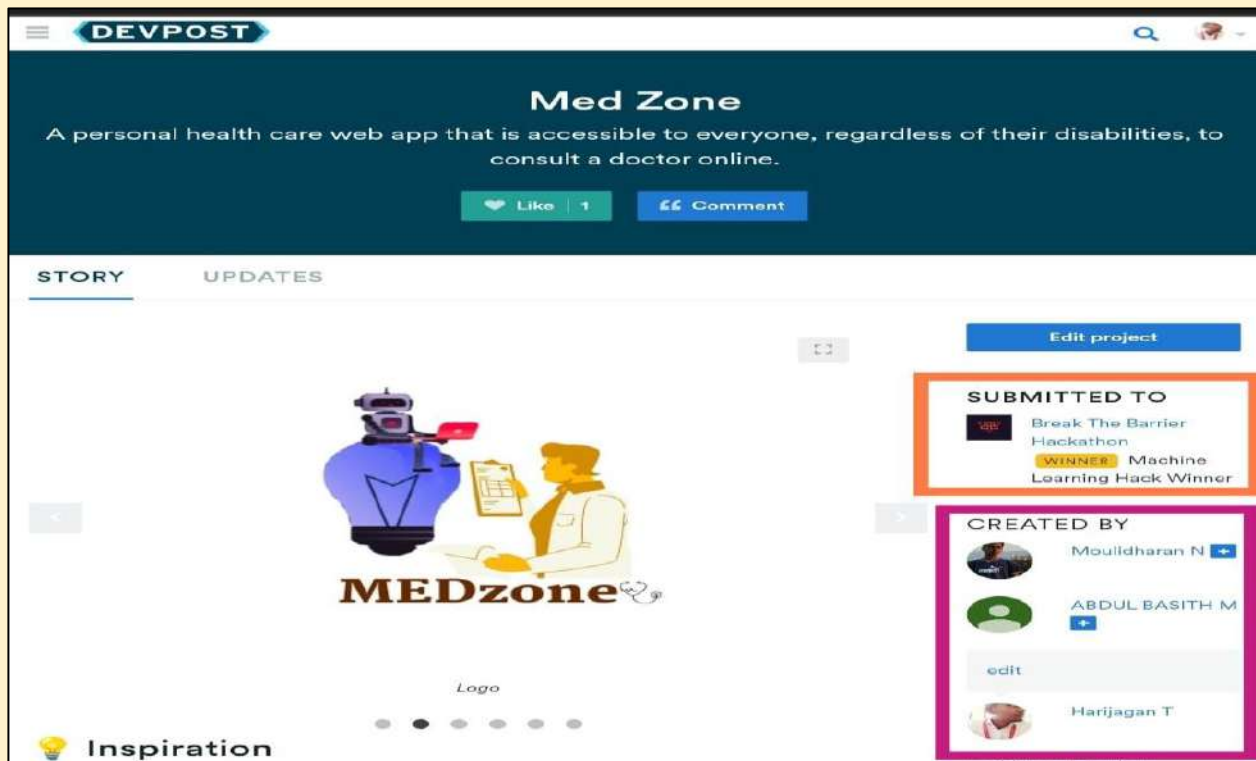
DEVPOST

Med Zone

A personal health care web app that is accessible to everyone, regardless of their disabilities, to consult a doctor online.

Like 1

Comment

STORY

UPDATES

Edit project

SUBMITTED TO

Break The Barrier Hackathon

WINNER Machine Learning Hack Winner

CREATED BY

Moulidharan N

ABDUL BASITH M

edit

Harijagan T

MEDzone

Logo

Inspiration